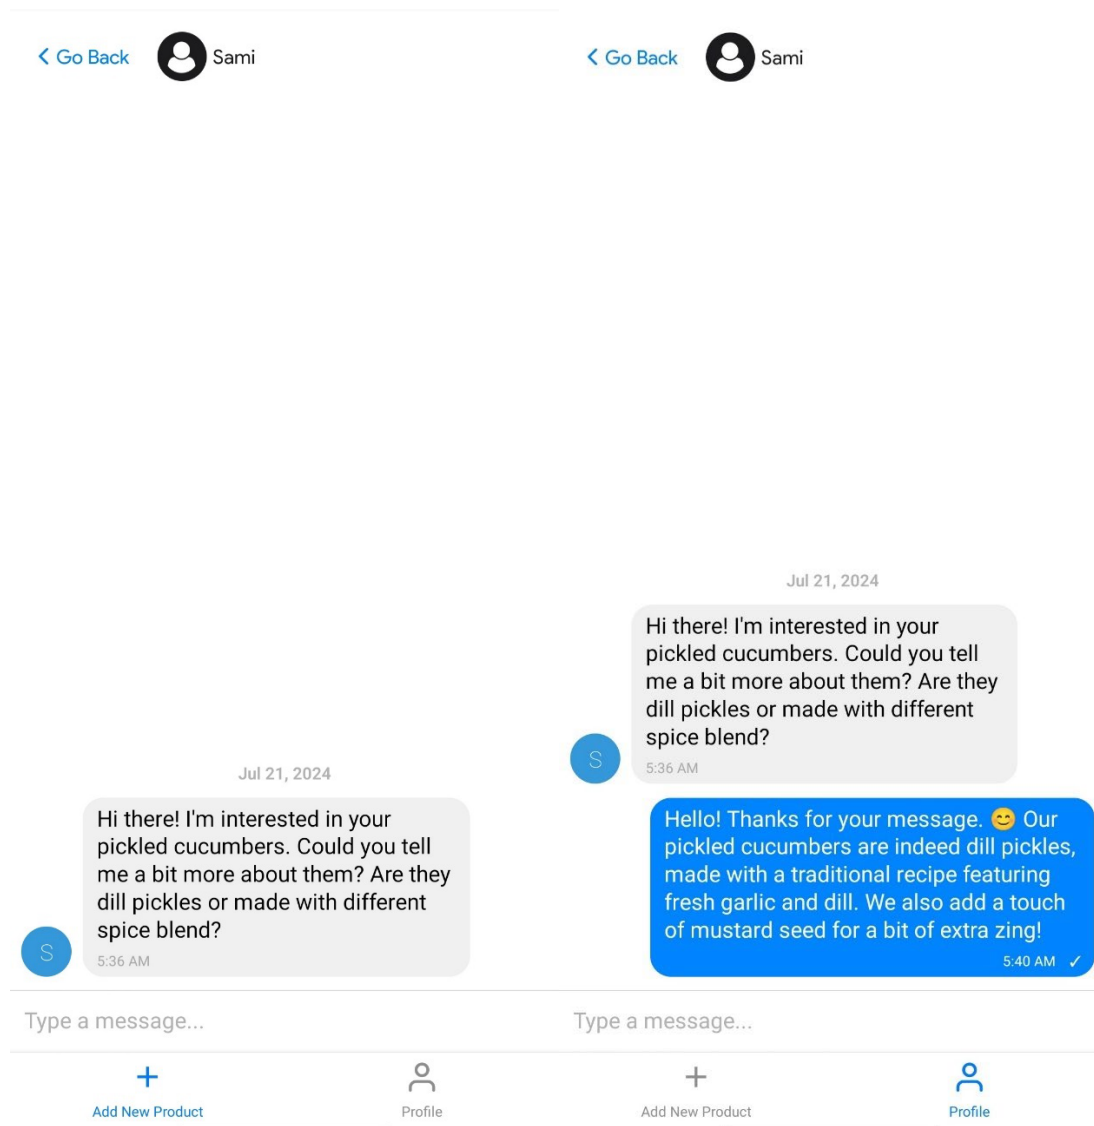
< Go Back Sami

Jul 21, 2024

Hi there! I'm interested in your pickled cucumbers. Could you tell me a bit more about them? Are they dill pickles or made with different spice blend?

S 5:36 AM

Type a message...

+ Add New Product

Profile

< Go Back Sami

Jul 21, 2024

Hi there! I'm interested in your pickled cucumbers. Could you tell me a bit more about them? Are they dill pickles or made with different spice blend?

S 5:36 AM

Hello! Thanks for your message. 😊 Our pickled cucumbers are indeed dill pickles, made with a traditional recipe featuring fresh garlic and dill. We also add a touch of mustard seed for a bit of extra zing!

5:40 AM ✓

Type a message...

+ Add New Product

Profile